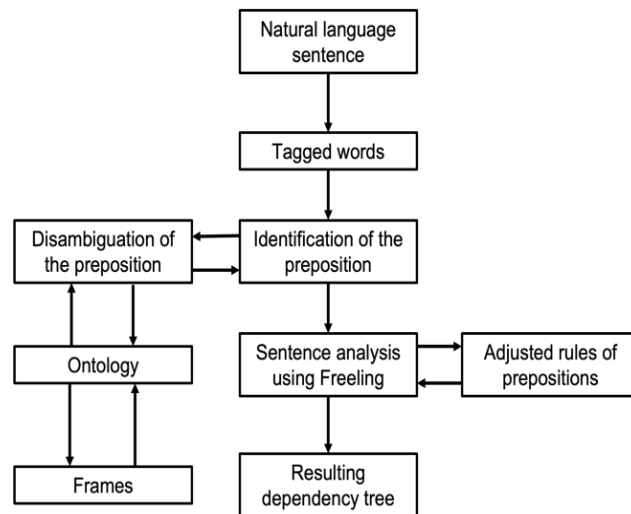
Natural language sentence

Tagged words

Disambiguation of the preposition

Identification of the preposition

Ontology

Sentence analysis using Freeling

Adjusted rules of prepositions

Frames

Resulting dependency tree